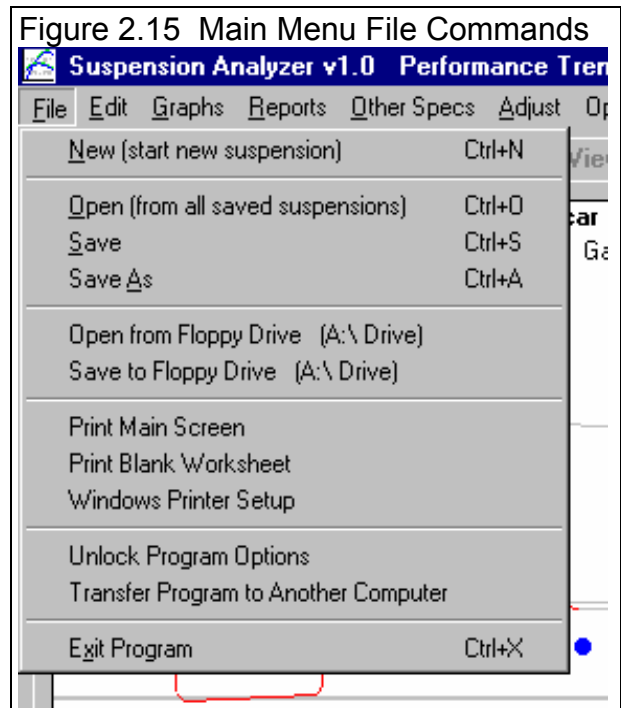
Figure 2.15 Main Menu File Commands

Suspension Analyzer v1.0 Performance Tren

File Edit Graphs Reports Other Specs Adjust Op

New (start new suspension) Ctrl+N

Open (from all saved suspensions) Ctrl+O
Save Ctrl+S
Save As Ctrl+A

Open from Floppy Drive (A:\ Drive)
Save to Floppy Drive (A:\ Drive)

Print Main Screen
Print Blank Worksheet
Windows Printer Setup

Unlock Program Options
Transfer Program to Another Computer

Exit Program Ctrl+X

Vie

ar

Ga